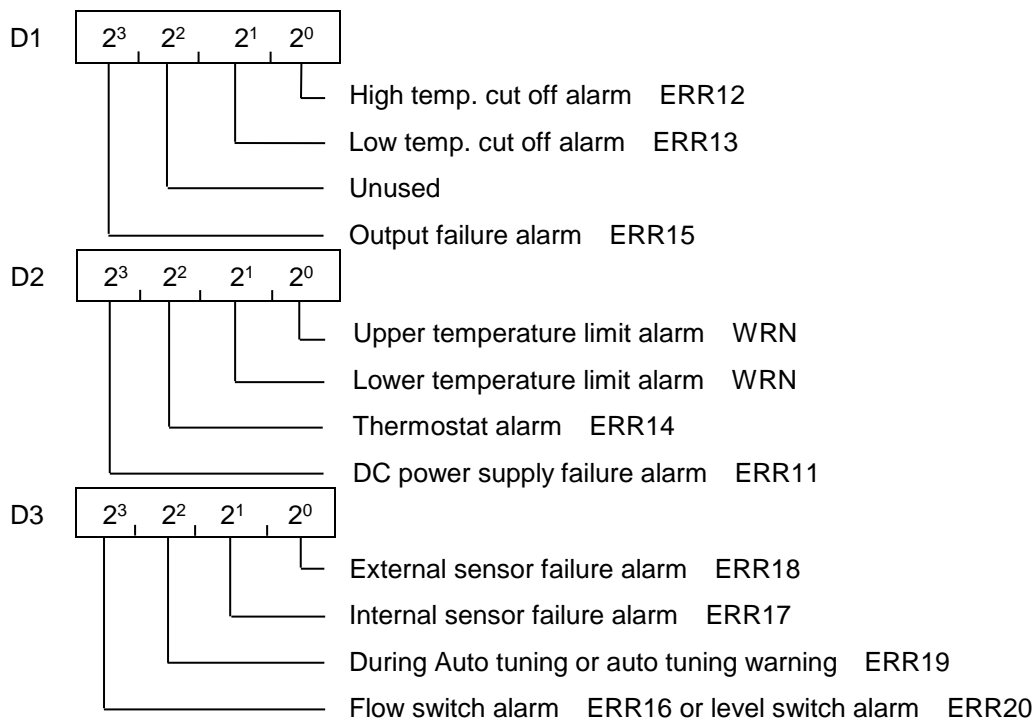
D1
$2^3$ $2^2$ $2^1$ $2^0$

High temp. cut off alarm ERR12
Low temp. cut off alarm ERR13
Unused
Output failure alarm ERR15

D2
$2^3$ $2^2$ $2^1$ $2^0$

Upper temperature limit alarm WRN
Lower temperature limit alarm WRN
Thermostat alarm ERR14
DC power supply failure alarm ERR11

D3
$2^3$ $2^2$ $2^1$ $2^0$

External sensor failure alarm ERR18
Internal sensor failure alarm ERR17
During Auto tuning or auto tuning warning ERR19
Flow switch alarm ERR16 or level switch alarm ERR20